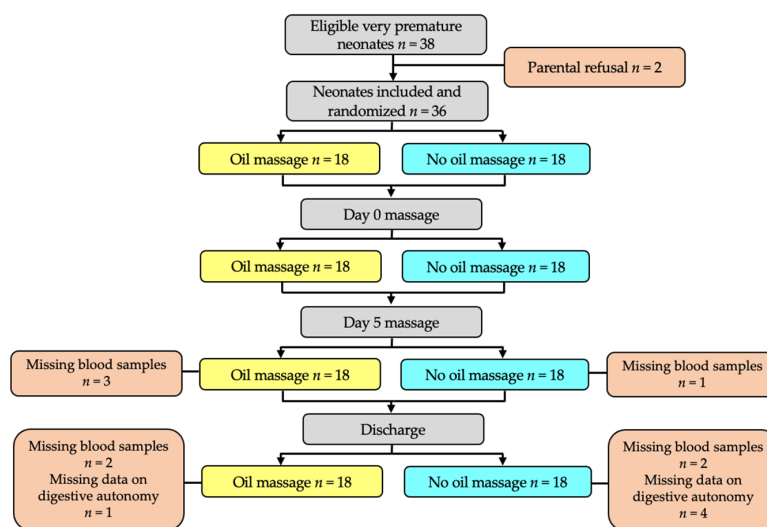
Eligible very premature neonates $n = 38$

Parental refusal $n = 2$

Neonates included and randomized $n = 36$

Oil massage $n = 18$

No oil massage $n = 18$

Day 0 massage

Oil massage $n = 18$

No oil massage $n = 18$

Day 5 massage

Missing blood samples $n = 3$

Oil massage $n = 18$

No oil massage $n = 18$

Missing blood samples $n = 1$

Discharge

Missing blood samples $n = 2$
Missing data on digestive autonomy $n = 1$

Oil massage $n = 18$

No oil massage $n = 18$

Missing blood samples $n = 2$
Missing data on digestive autonomy $n = 4$